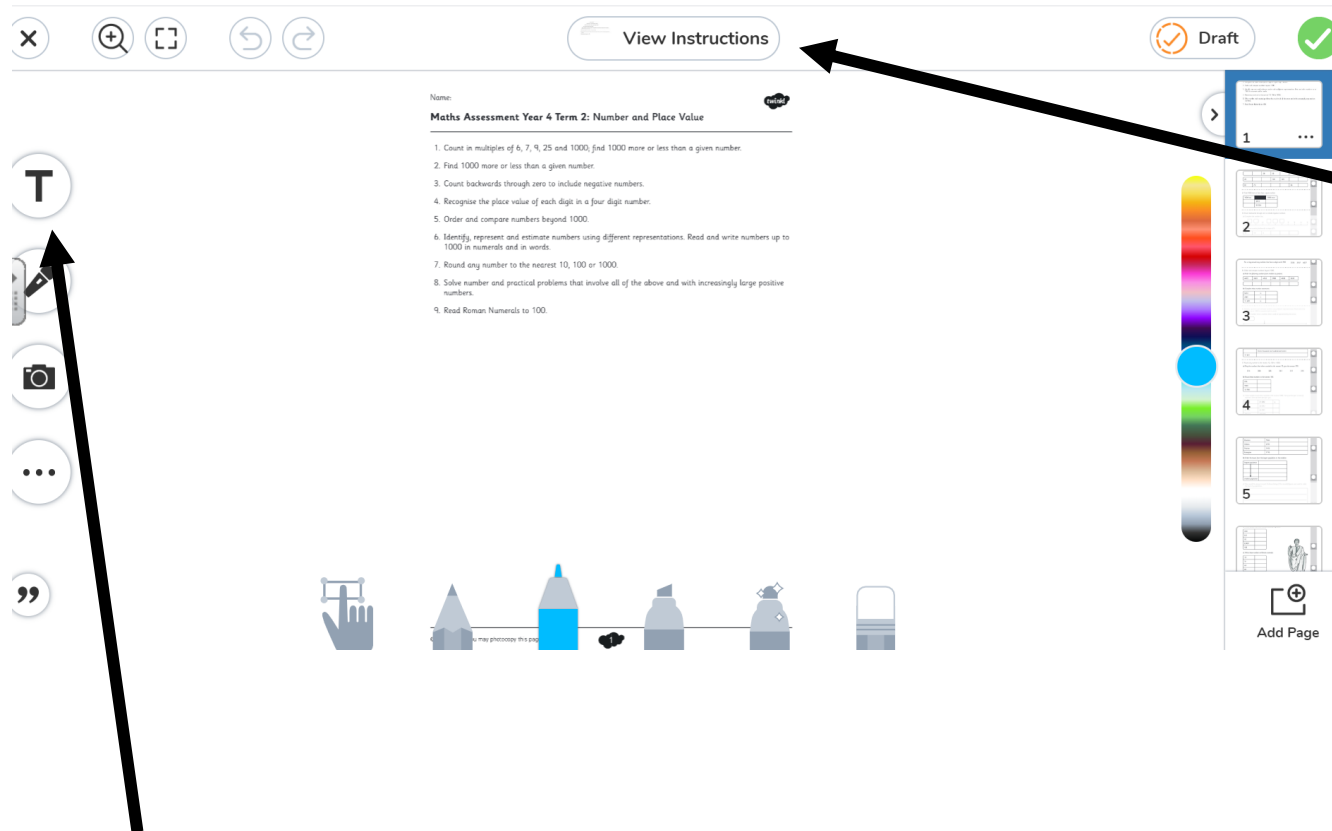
View Instructions

Draft

Name:

twinkl

Maths Assessment Year 4 Term 2: Number and Place Value

1. Count in multiples of 6, 7, 9, 25 and 1000; find 1000 more or less than a given number.
2. Find 1000 more or less than a given number.
3. Count backwards through zero to include negative numbers.
4. Recognise the place value of each digit in a four digit number.
5. Order and compare numbers beyond 1000.
6. Identify, represent and estimate numbers using different representations. Read and write numbers up to 1000 in numerals and in words.
7. Round any number to the nearest 10, 100 or 1000.
8. Solve number and practical problems that involve all of the above and with increasingly large positive numbers.
9. Read Roman Numerals to 100.

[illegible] you may photocopy this pag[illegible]

1

T

1 ...

2

3

4

5

Add Page